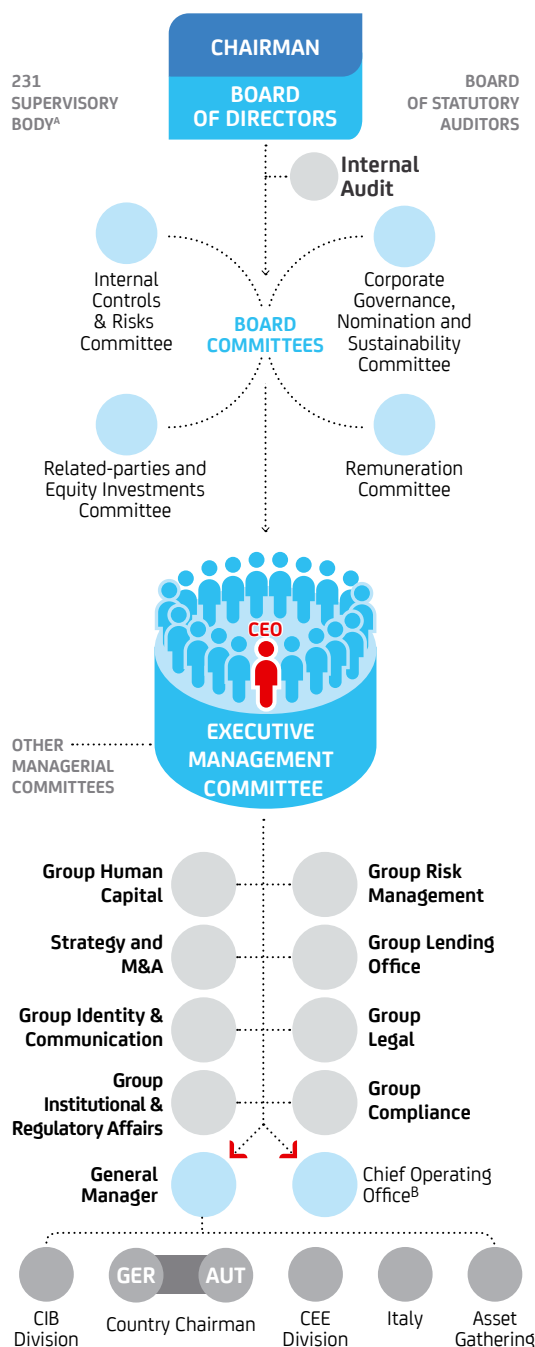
CHAIRMAN

BOARD OF DIRECTORS

231 SUPERVISORY BODY$^{A}$

BOARD OF STATUTORY AUDITORS

Internal Audit

Internal Controls & Risks Committee

BOARD COMMITTEES

Corporate Governance, Nomination and Sustainability Committee

Related-parties and Equity Investments Committee

Remuneration Committee

CEO

OTHER MANAGERIAL COMMITTEES

EXECUTIVE MANAGEMENT COMMITTEE

Group Human Capital

Group Risk Management

Strategy and M&A

Group Lending Office

Group Identity & Communication

Group Legal

Group Institutional & Regulatory Affairs

Group Compliance

General Manager

Chief Operating Office$^{B}$

CIB Division

GER

AUT

Country Chairman

CEE Division

Italy

Asset Gathering